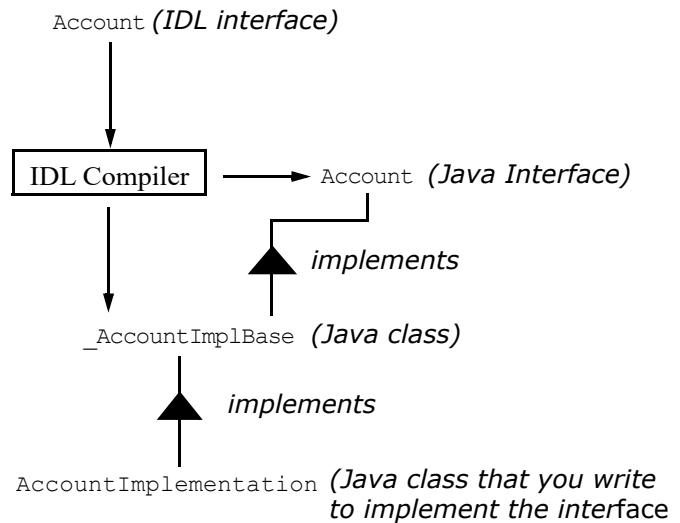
Account *(IDL interface)*

IDL Compiler

Account *(Java Interface)*

*implements*

_AccountImplBase *(Java class)*

*implements*

AccountImplementation *(Java class that you write to implement the interf*ace